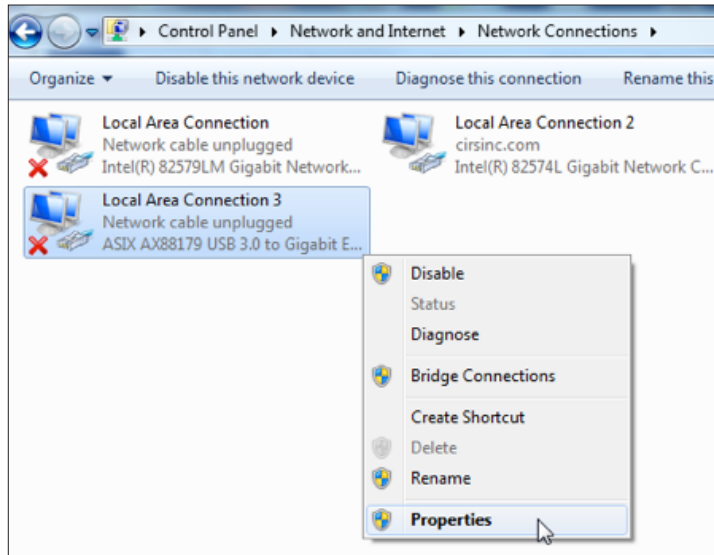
Control Panel ▸ Network and Internet ▸ Network Connections ▸

Organize ▾ Disable this network device Diagnose this connection Rename this

Local Area Connection
Network cable unplugged
Intel(R) 82579LM Gigabit Network...

Local Area Connection 2
cirsinc.com
Intel(R) 82574L Gigabit Network C...

Local Area Connection 3
Network cable unplugged
ASIX AX88179 USB 3.0 to Gigabit E...

Disable
Status
Diagnose
Bridge Connections
Create Shortcut
Delete
Rename
Properties